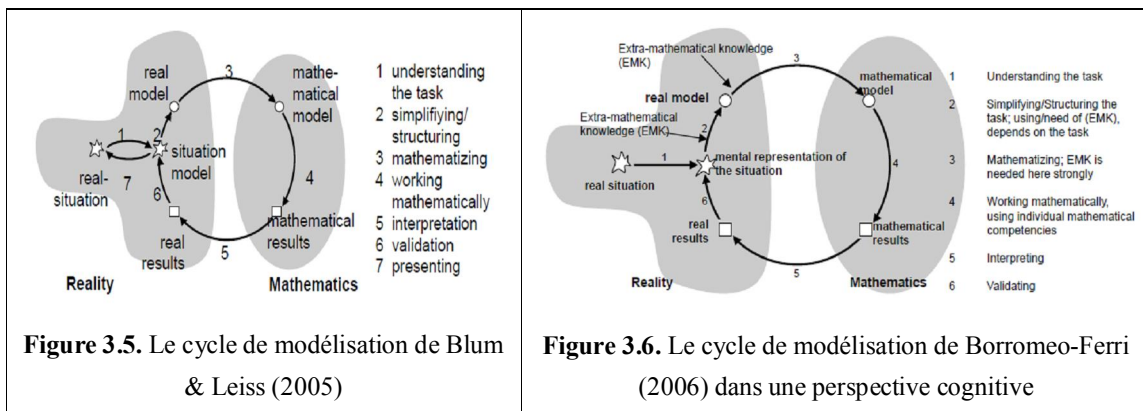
real model

3

mathematical model

1

2

situation model

real-situation

7

6

4

real results

5

mathematical results

Reality

Mathematics

1 understanding the task
2 simplifiying/ structuring
3 mathematizing
4 working mathematically
5 interpretation
6 validation
7 presenting

**Figure 3.5.** Le cycle de modélisation de Blum & Leiss (2005)

Extra-mathematical knowledge (EMK)

3

real model

Extra-mathematical knowledge (EMK)

2

1

real situation

mental representation of the situation

mathematical model

4

6

real results

mathematical results

5

Reality

Mathematics

1 Understanding the task
2 Simplifying/Structuring the task; using/need of (EMK), depends on the task
3 Mathematizing; EMK is needed here strongly
4 Working mathematically, using individual mathematical competencies
5 Interpreting
6 Validating

**Figure 3.6.** Le cycle de modélisation de Borromeo-Ferri (2006) dans une perspective cognitive